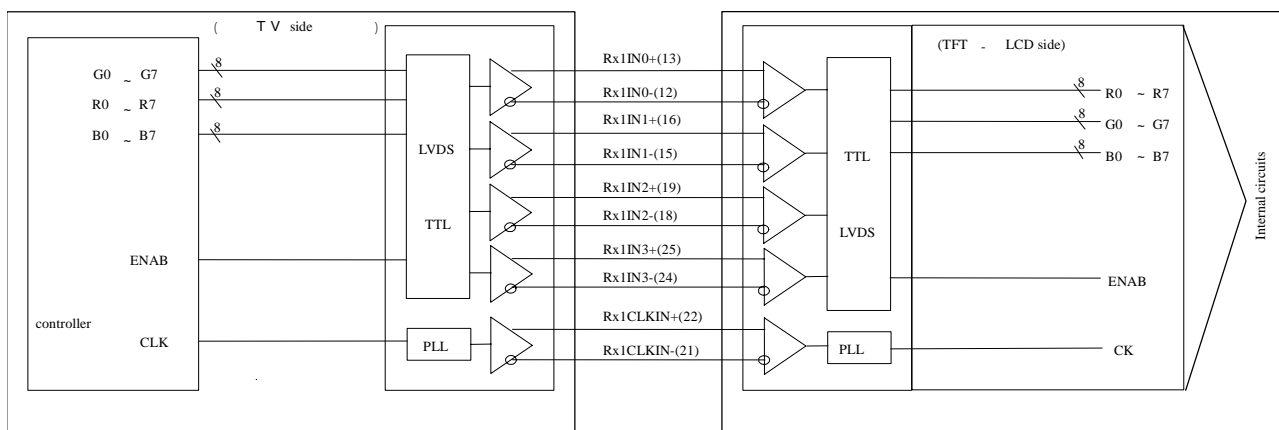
( T V side )

G0 ~ G7
8
R0 ~ R7
8
B0 ~ B7
8

LVDS

TTL

ENAB

controller

CLK

PLL

Rx1IN0+(13)
Rx1IN0-(12)
Rx1IN1+(16)
Rx1IN1-(15)
Rx1IN2+(19)
Rx1IN2-(18)
Rx1IN3+(25)
Rx1IN3-(24)
Rx1CLKIN+(22)
Rx1CLKIN-(21)

(TFT - LCD side)

TTL

LVDS

PLL

8
R0 ~ R7
8
G0 ~ G7
8
B0 ~ B7

ENAB

CK

Internal circuits